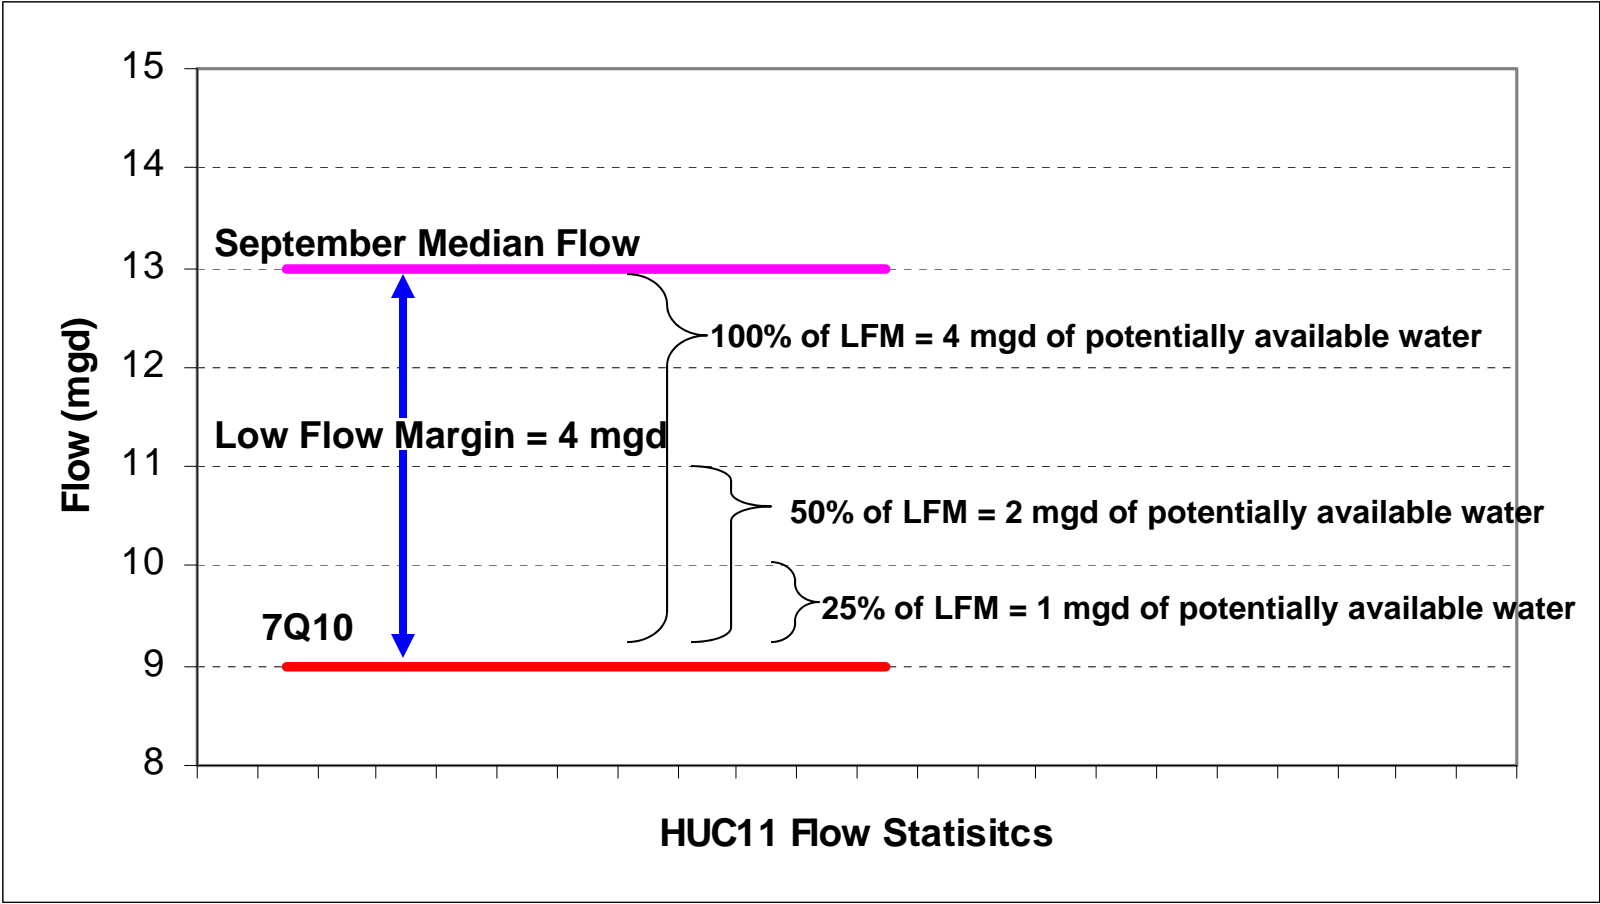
15
14
13
12
11
10
9
8

Flow (mgd)

September Median Flow

100% of LFM = 4 mgd of potentially available water

Low Flow Margin = 4 mgd

50% of LFM = 2 mgd of potentially available water

25% of LFM = 1 mgd of potentially available water

7Q10

HUC11 Flow Statisitcs